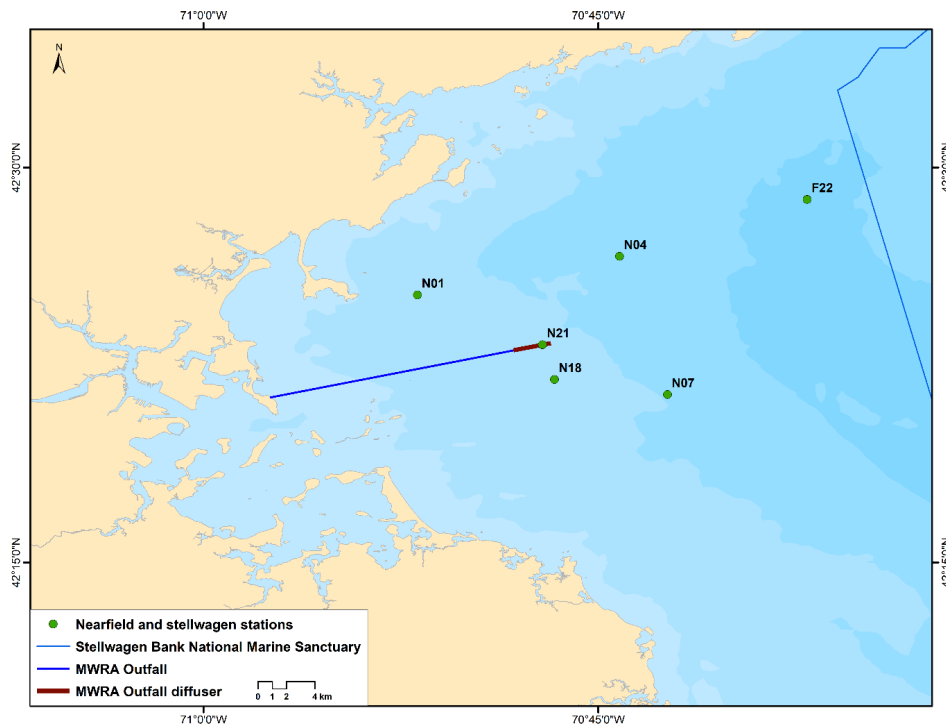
71°0'0"W
70°45'0"W
N
42°30'0"N
42°15'0"N
F22
N04
N01
N21
N18
N07
Nearfield and stellwagen stations
Stellwagen Bank National Marine Sanctuary
MWRA Outfall
MWRA Outfall diffuser
0 1 2 4 km
71°0'0"W
70°45'0"W